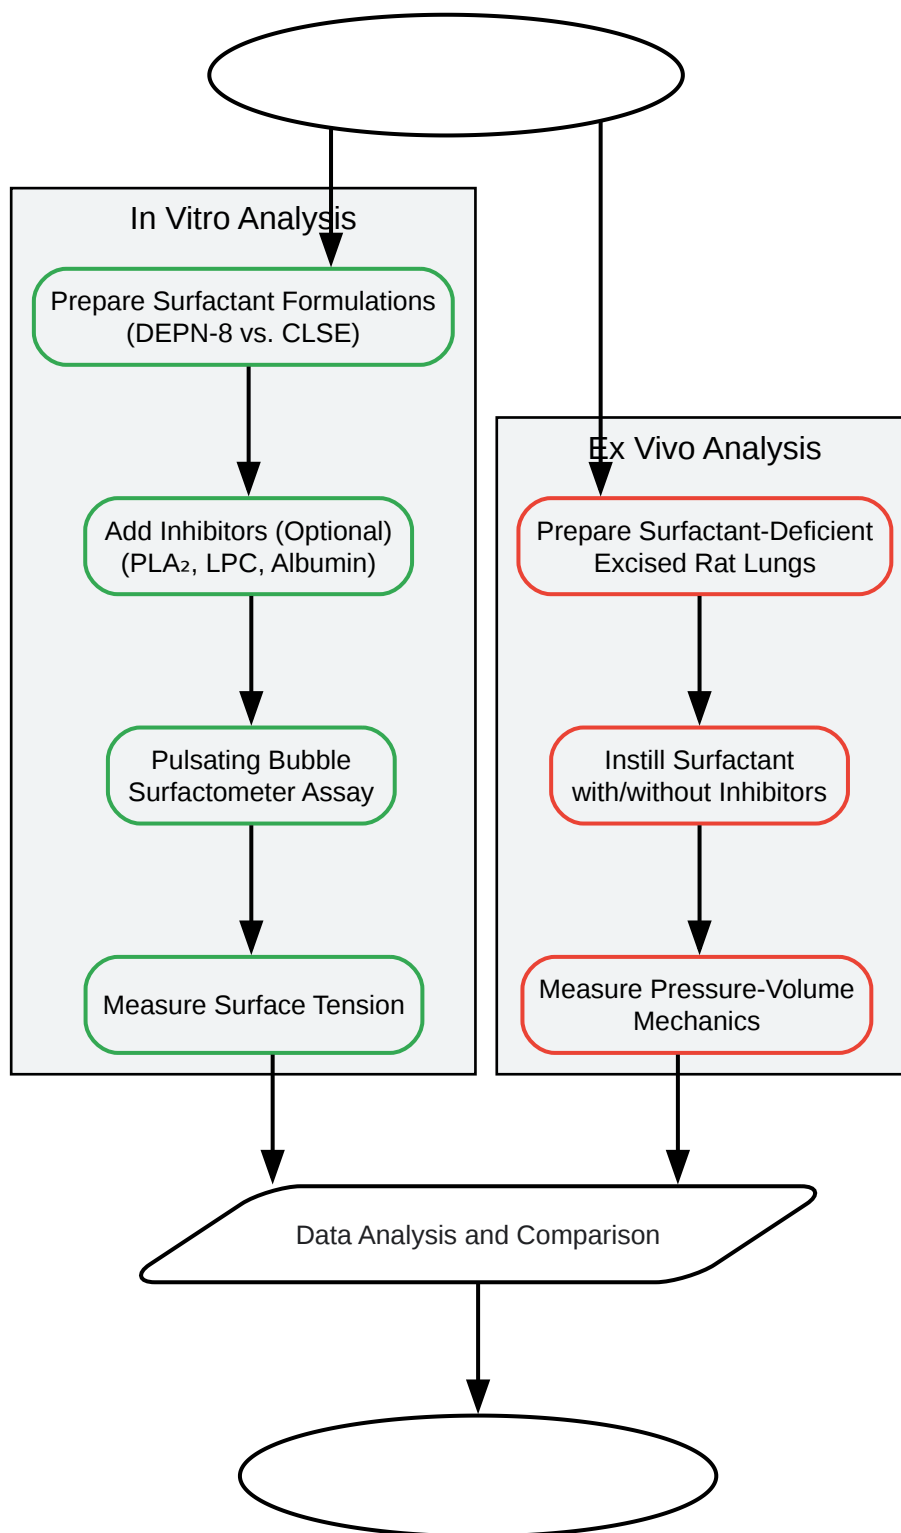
In Vitro Analysis

Prepare Surfactant Formulations (DEPN-8 vs. CLSE)

Add Inhibitors (Optional) (PLA₂, LPC, Albumin)

Pulsating Bubble Surfactometer Assay

Measure Surface Tension

Ex Vivo Analysis

Prepare Surfactant-Deficient Excised Rat Lungs

Instill Surfactant with/without Inhibitors

Measure Pressure-Volume Mechanics

Data Analysis and Comparison